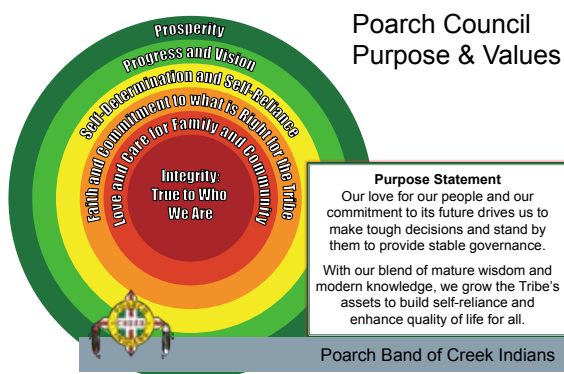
Poarch Council Purpose & Values

Prosperity

Progress and Vision

Self-Determination and Self-Reliance

Faith and Commitment to what is Right for the Tribe

Love and Care for Family and Community

Integrity: True to Who We Are

Purpose Statement

Our love for our people and our commitment to its future drives us to make tough decisions and stand by them to provide stable governance.

With our blend of mature wisdom and modern knowledge, we grow the Tribe's assets to build self-reliance and enhance quality of life for all.

Poarch Band of Creek Indians